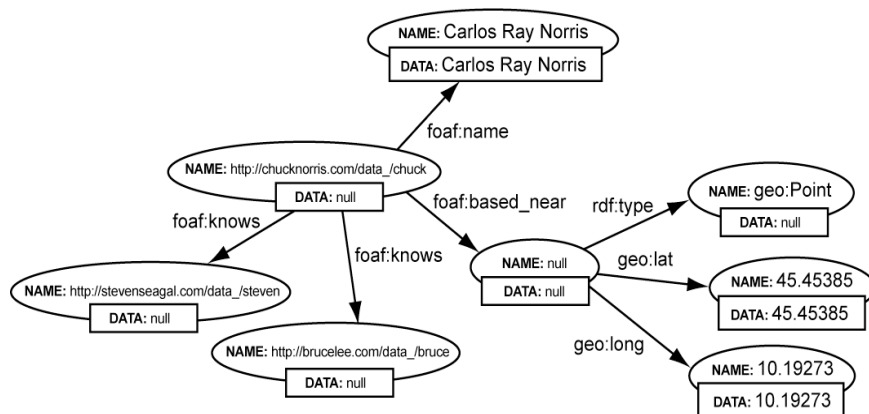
NAME: Carlos Ray Norris
DATA: Carlos Ray Norris

foaf:name

NAME: http://chucknorris.com/data_/chuck
DATA: null

foaf:knows

foaf:knows

foaf:based_near

NAME: http://stevenseagal.com/data_/steven
DATA: null

NAME: http://brucelee.com/data_/bruce
DATA: null

NAME: null
DATA: null

rdf:type

geo:lat

geo:long

NAME: geo:Point
DATA: null

NAME: 45.45385
DATA: 45.45385

NAME: 10.19273
DATA: 10.19273